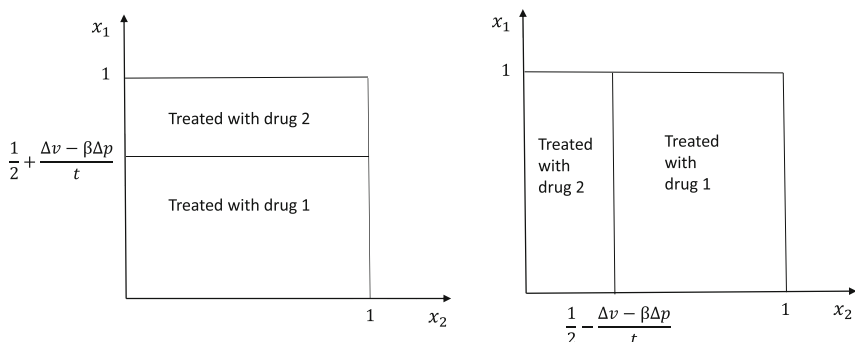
$x_1$

1

Treated with drug 2

$\frac{1}{2}+\frac{\Delta v-\beta\Delta p}{t}$

Treated with drug 1

1

$x_2$

$x_1$

1

Treated with drug 2

Treated with drug 1

$\frac{1}{2}-\frac{\Delta v-\beta\Delta p}{t}$

1

$x_2$